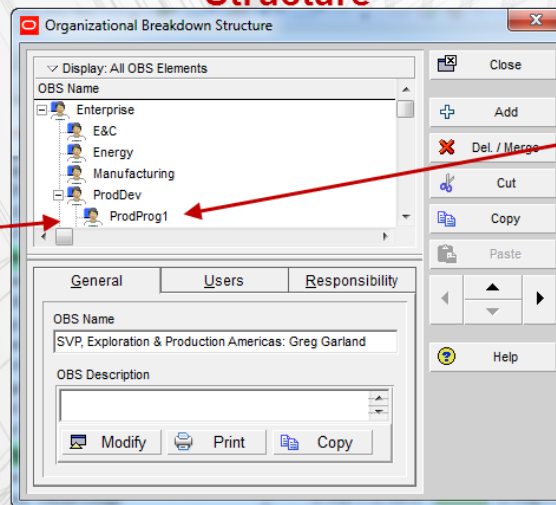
Structure

Organizational Breakdown Structure

Display: All OBS Elements

OBS Name

Enterprise

E&C

Energy

Manufacturing

ProdDev

ProdProg1

General

Users

Responsibility

OBS Name

SVP, Exploration & Production Americas: Greg Garland

OBS Description

Modify

Print

Copy

Close

Add

Del. / Merge

Cut

Copy

Paste

Help